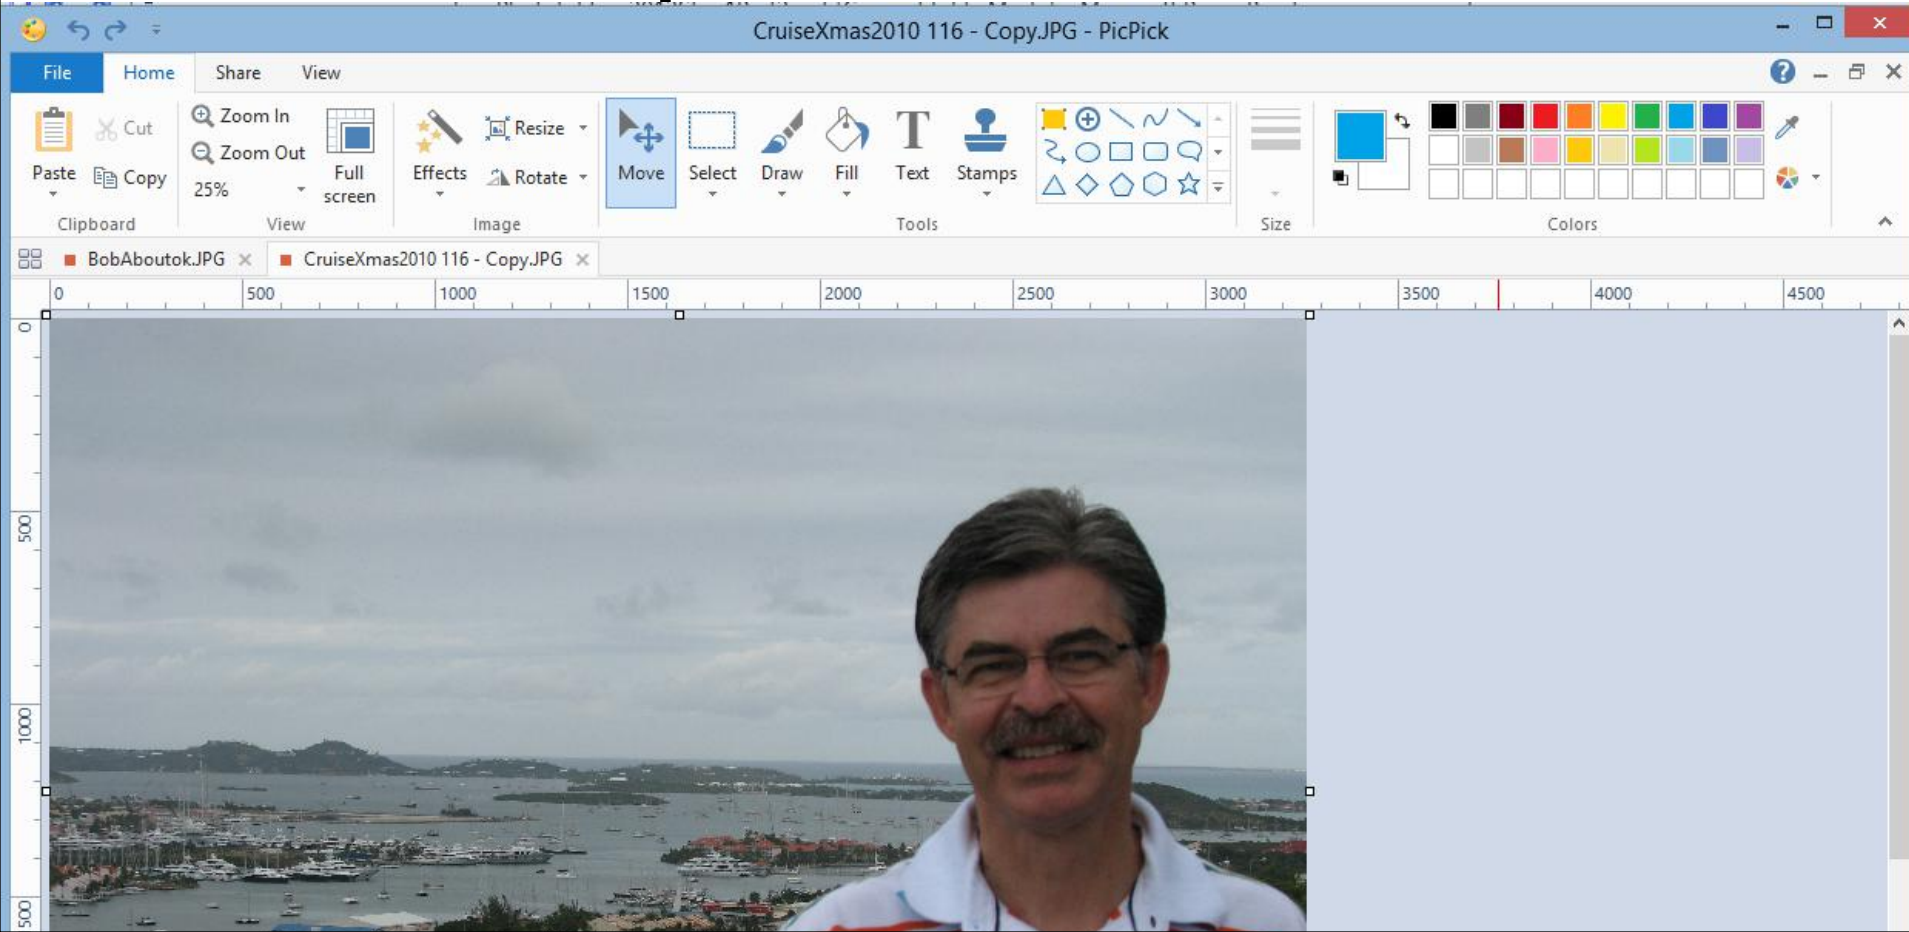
CruiseXmas2010 116 - Copy.JPG - PicPick

File Home Share View

Paste Cut Copy
Clipboard

Zoom In Zoom Out 25% Full screen
View

Effects Resize Rotate
Image

Move Select Draw Fill Text Stamps
Tools

Size

Colors

BobAboutok.JPG CruiseXmas2010 116 - Copy.JPG

0 500 1000 1500 2000 2500 3000 3500 4000 4500

0 500 1000 500